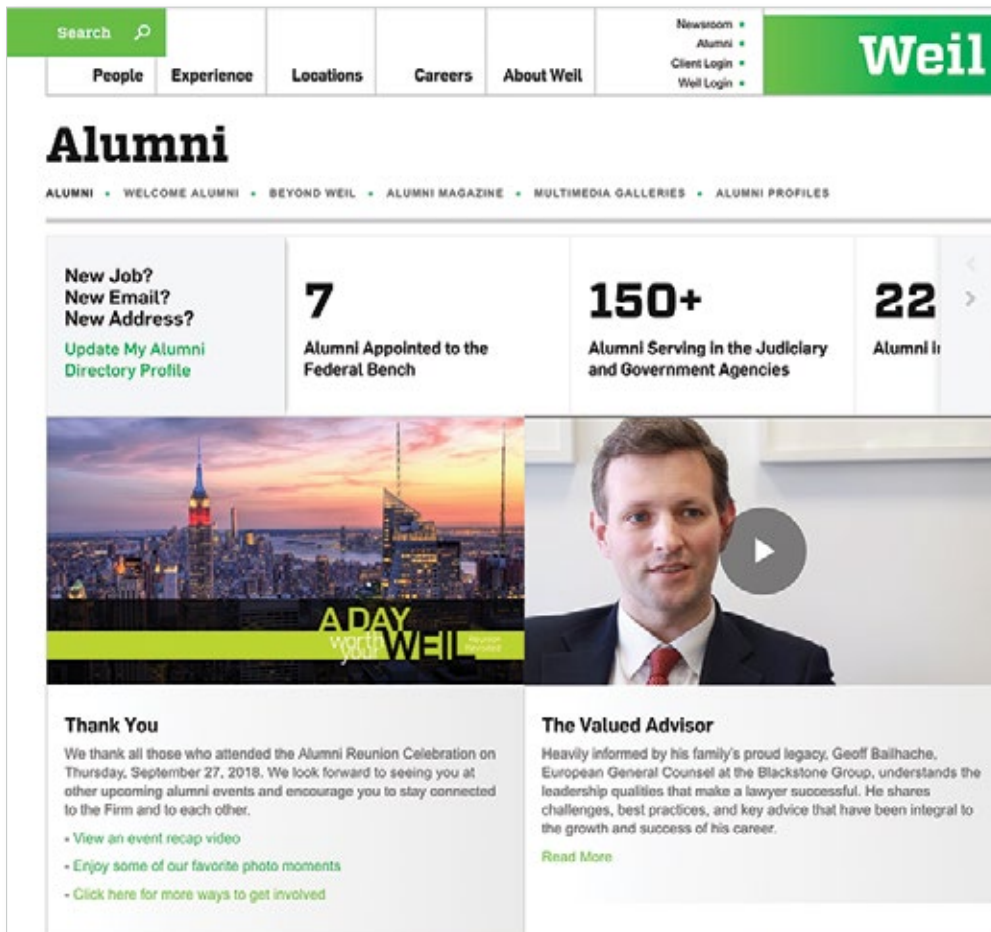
Search

People Experience Locations Careers About Weil

Newsroom •
Alumni •
Client Login •
Weil Login •

Weil

Alumni

ALUMNI • WELCOME ALUMNI • BEYOND WEIL • ALUMNI MAGAZINE • MULTIMEDIA GALLERIES • ALUMNI PROFILES

New Job?
New Email?
New Address?
Update My Alumni Directory Profile

7
Alumni Appointed to the Federal Bench

150+
Alumni Serving in the Judiciary and Government Agencies

22
Alumni I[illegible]

A DAY worth your WEIL Reunion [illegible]

Thank You
We thank all those who attended the Alumni Reunion Celebration on Thursday, September 27, 2018. We look forward to seeing you at other upcoming alumni events and encourage you to stay connected to the Firm and to each other.

• View an event recap video
• Enjoy some of our favorite photo moments
• Click here for more ways to get involved

The Valued Advisor
Heavily informed by his family's proud legacy, Geoff Bailhache, European General Counsel at the Blackstone Group, understands the leadership qualities that make a lawyer successful. He shares challenges, best practices, and key advice that have been integral to the growth and success of his career.

Read More